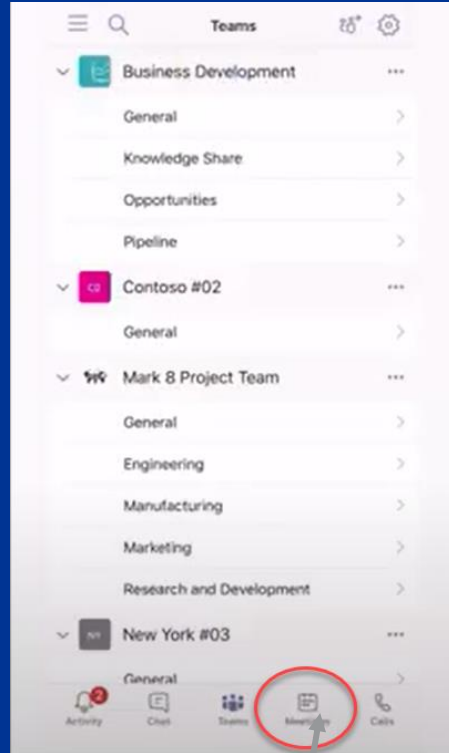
Teams

Business Development

General

Knowledge Share

Opportunities

Pipeline

C0 Contoso #02

General

Mark 8 Project Team

General

Engineering

Manufacturing

Marketing

Research and Development

NY New York #03

General

2 Activity

Chat

Teams

Meetings

Calls